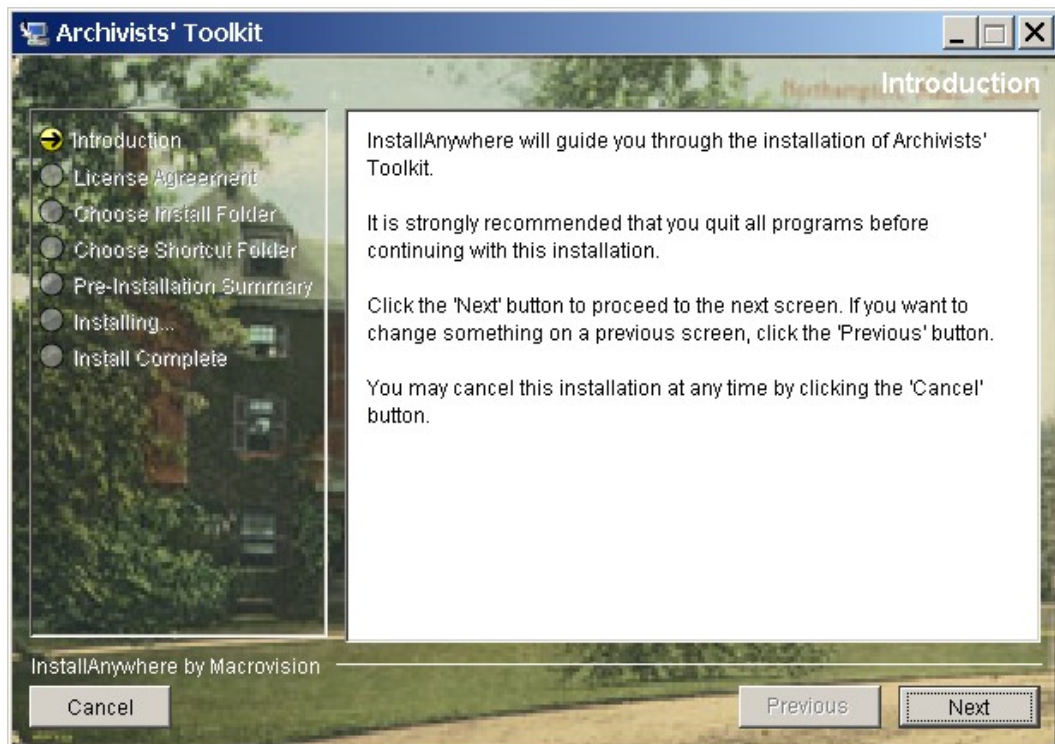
Archivists' Toolkit

Introduction

Northampton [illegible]

Introduction
License Agreement
Choose Install Folder
Choose Shortcut Folder
Pre-Installation Summary
Installing...
Install Complete

InstallAnywhere will guide you through the installation of Archivists' Toolkit.

It is strongly recommended that you quit all programs before continuing with this installation.

Click the 'Next' button to proceed to the next screen. If you want to change something on a previous screen, click the 'Previous' button.

You may cancel this installation at any time by clicking the 'Cancel' button.

InstallAnywhere by Macrovision

Cancel

Previous

Next